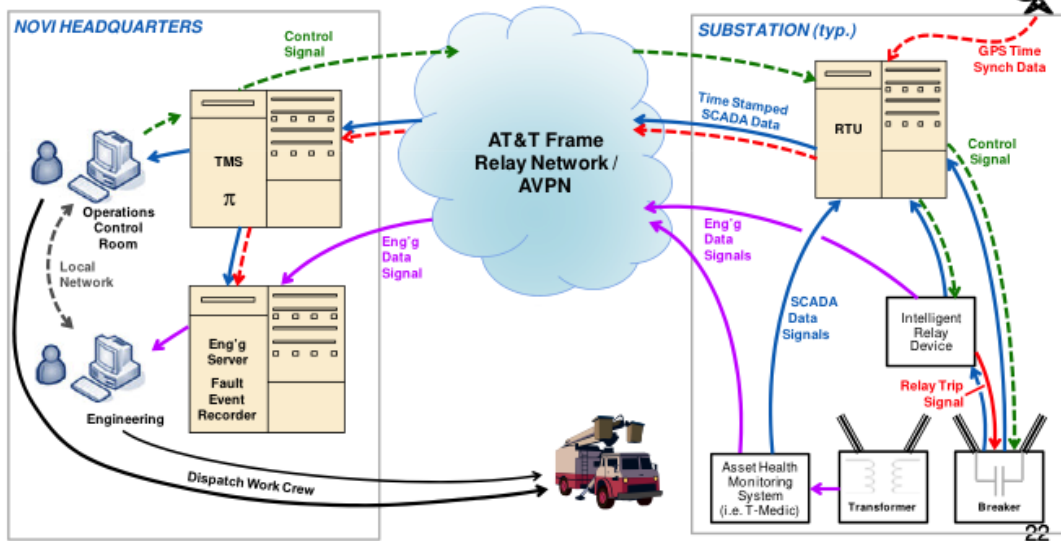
NOVI HEADQUARTERS

Control Signal

TMS

$\pi$

Operations Control Room

Local Network

Eng'g Server

Fault Event Recorder

Engineering

Eng'g Data Signal

AT&T Frame Relay Network / AVPN

Dispatch Work Crew

SUBSTATION (typ.)

GPS Time Synch Data

Time Stamped SCADA Data

RTU

Control Signal

Eng'g Data Signals

SCADA Data Signals

Intelligent Relay Device

Relay Trip Signal

Asset Health Monitoring System (i.e. T-Medic)

Transformer

Breaker

22